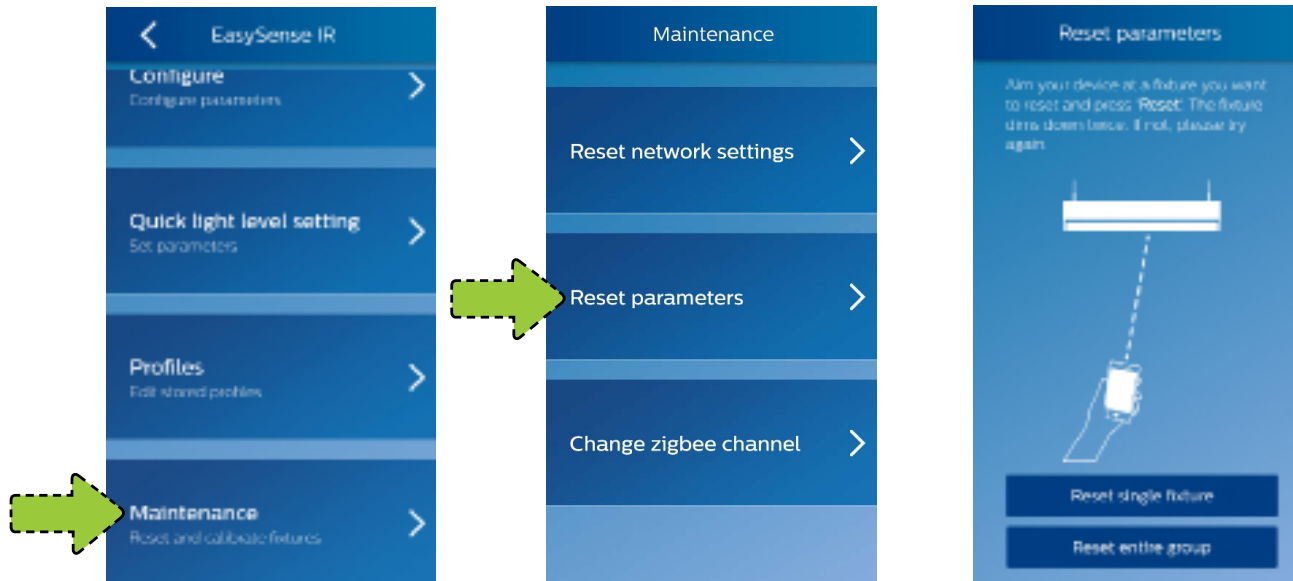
EasySense IR

Configure
Configure parameters

Quick light level setting
Set parameters

Profiles
Edit stored profiles

Maintenance
Reset and calibrate fixtures

Maintenance

Reset network settings

Reset parameters

Change zigbee channel

Reset parameters

Aim your device at a fixture you want to reset and press 'Reset'. The fixture dims down twice. If not, please try again.

Reset single fixture

Reset entire group